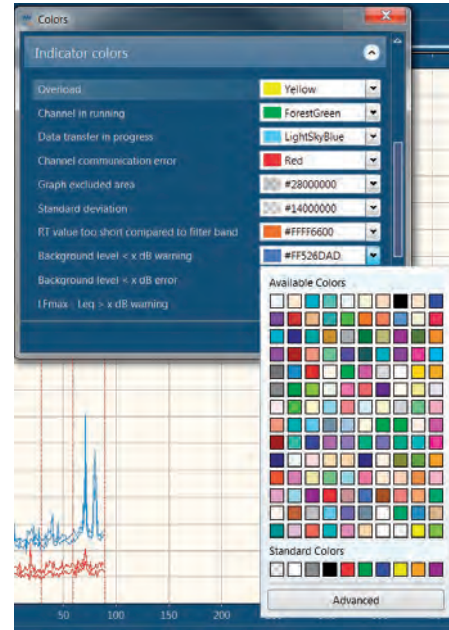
Colors

Indicator colors

Overload
Yellow

Channel in running
ForestGreen

Data transfer in progress
LightSkyBlue

Channel communication error
Red

Graph excluded area
#28000000

Standard deviation
#14000000

RT value too short compared to filter band
#FFFF6600

Background level < x dB warning
#FF526DAD

Background level < x dB error

LFmax - Leq > x dB warning

Available Colors

Standard Colors

Advanced

50 100 150 200